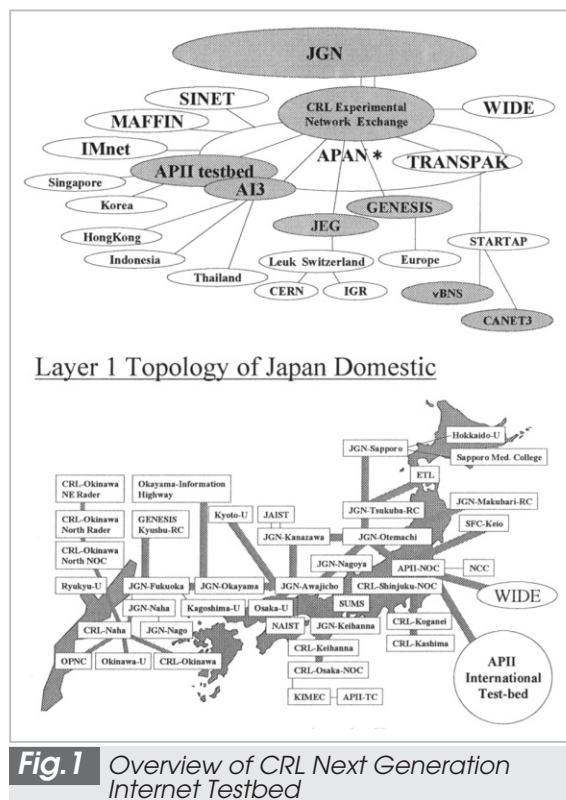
JGN

SINET

CRL Experimental Network Exchange

WIDE

MAFFIN

IMnet

APAN *

APII testbed

TRANSPAK

Singapore

AI3

Korea

GENESIS

JEG

HongKong

STARTAP

Indonesia

Leuk Switzerland

Europe

Thailand

CERN

IGR

vBNS

CANET3

Layer 1 Topology of Japan Domestic

JGN-Sapporo

Hokkaido-U

ETL

Sapporo Med. College

CRL-Okinawa NE Rader

Okayama-Information Highway

CRL-Okinawa North Rader

GENESIS Kyushu-RC

Kyoto-U

JAIST

JGN-Tsukuba-RC

JGN-Makuhari-RC

JGN-Kanazawa

JGN-Otemachi

SFC-Keio

CRL-Okinawa North NOC

JGN-Nagoya

APII-NOC

NCC

Ryukyu-U

JGN-Fukuoka

JGN-Okayama

JGN-Awajicho

CRL-Shinjuku-NOC

JGN-Naha

Kagoshima-U

Osaka-U

SUMS

WIDE

NAIST

JGN-Keihanna

CRL-Koganei

CRL-Naha

JGN-Nago

CRL-Kashima

CRL-Keihanna

OPNC

Okinawa-U

CRL-Okinawa

CRL-Osaka-NOC

APII International Test-bed

KIMEC

APII-TC

Fig.1 Overview of CRL Next Generation Internet Testbed